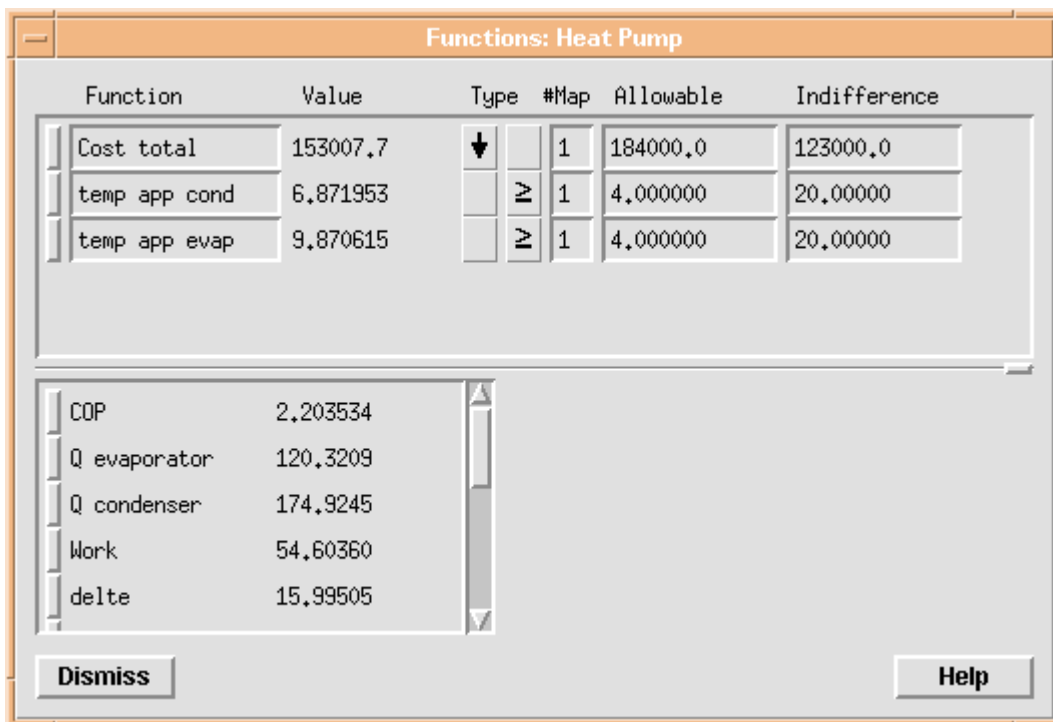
Functions: Heat Pump

| Function | Value | Type | | #Map | Allowable | Indifference |
|---|---|---|---|---|---|---|
| Cost total | 153007.7 | ↓ | | 1 | 184000.0 | 123000.0 |
| temp app cond | 6.871953 | | ≥ | 1 | 4.000000 | 20.00000 |
| temp app evap | 9.870615 | | ≥ | 1 | 4.000000 | 20.00000 |

| | |
|---|---|
| COP | 2.203534 |
| Q evaporator | 120.3209 |
| Q condenser | 174.9245 |
| Work | 54.60360 |
| delte | 15.99505 |

Dismiss

Help